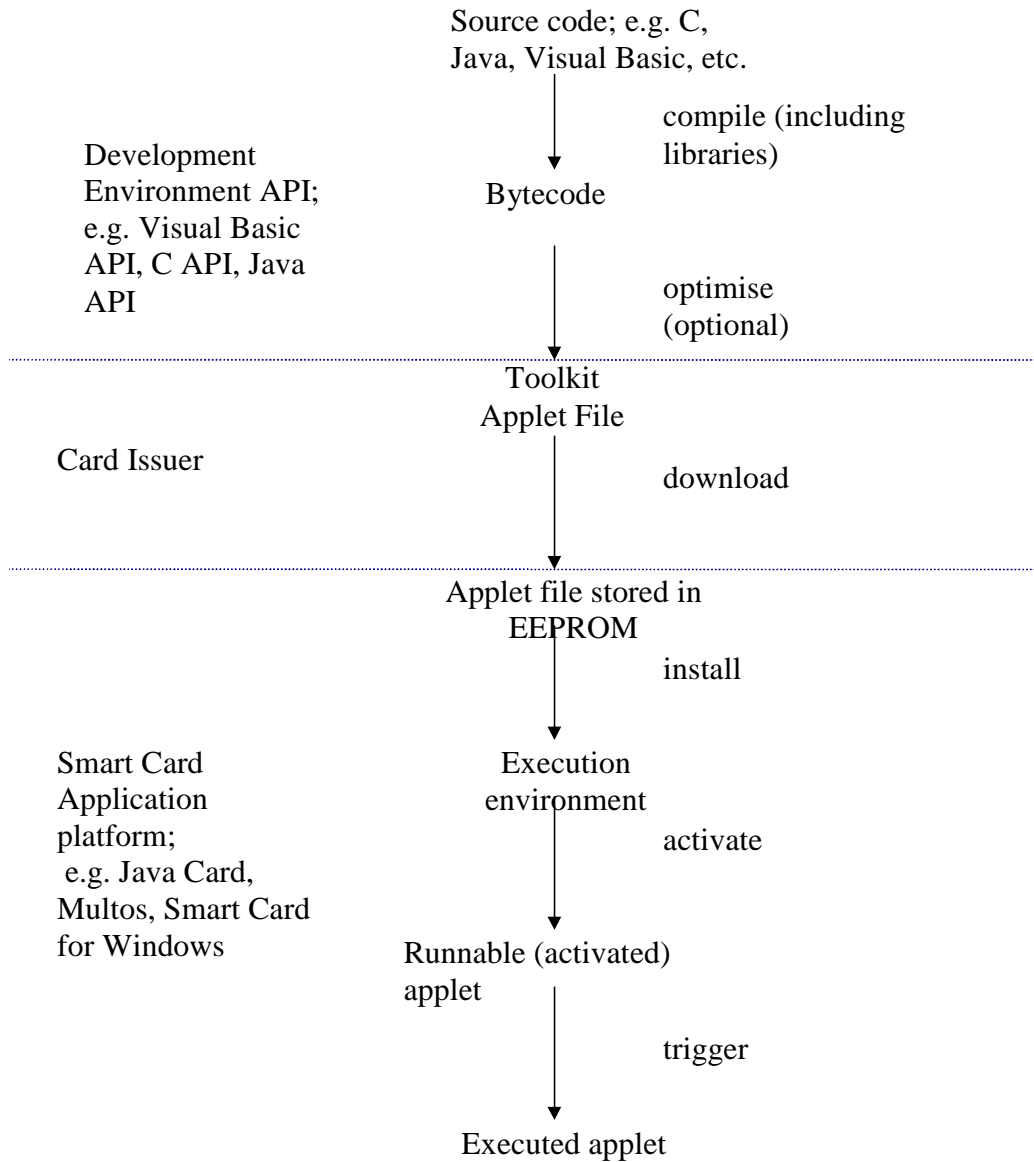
Source code; e.g. C, Java, Visual Basic, etc.

compile (including libraries)

Development Environment API; e.g. Visual Basic API, C API, Java API

Bytecode

optimise (optional)

Toolkit Applet File

Card Issuer

download

Applet file stored in EEPROM

install

Smart Card Application platform; e.g. Java Card, Multos, Smart Card for Windows

Execution environment

activate

Runnable (activated) applet

trigger

Executed applet